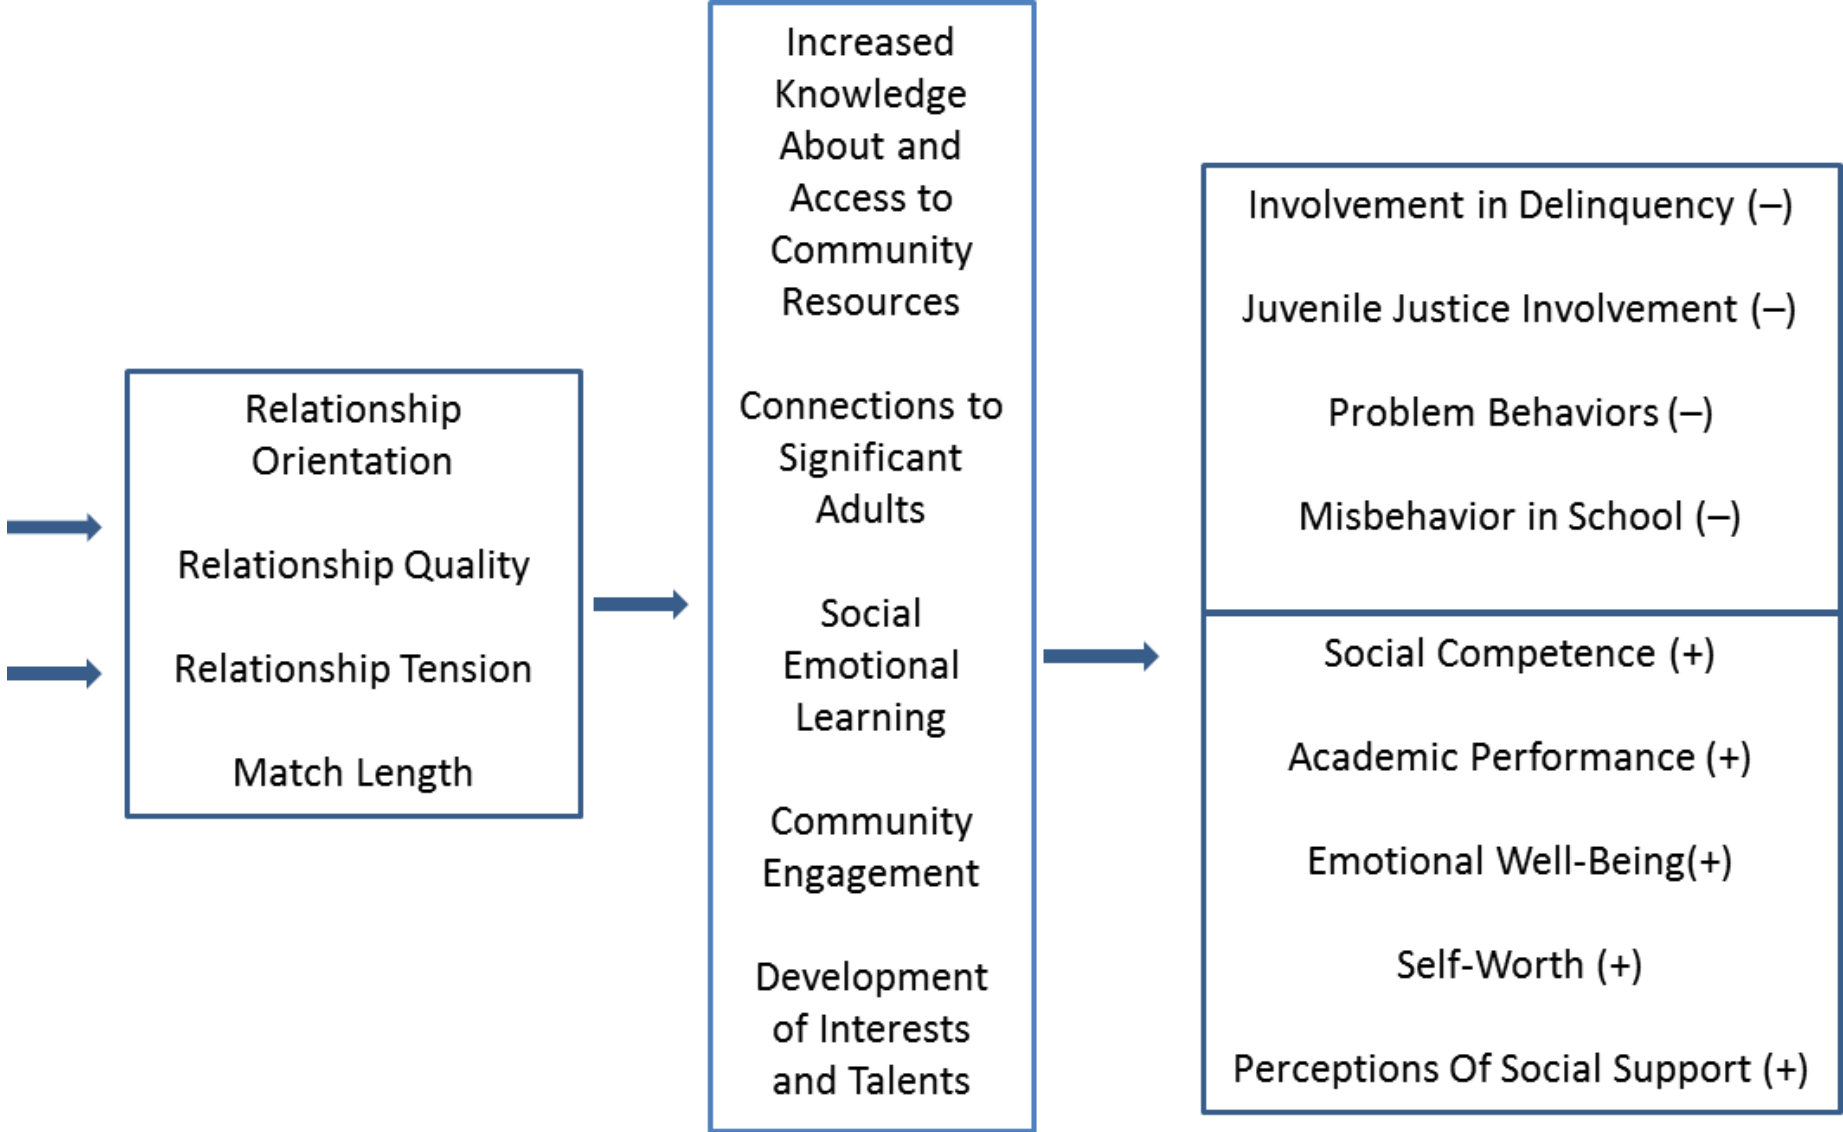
Relationship Orientation

Relationship Quality

Relationship Tension

Match Length

Increased Knowledge About and Access to Community Resources

Connections to Significant Adults

Social Emotional Learning

Community Engagement

Development of Interests and Talents

Involvement in Delinquency (–)

Juvenile Justice Involvement (–)

Problem Behaviors (–)

Misbehavior in School (–)

Social Competence (+)

Academic Performance (+)

Emotional Well-Being(+)

Self-Worth (+)

Perceptions Of Social Support (+)